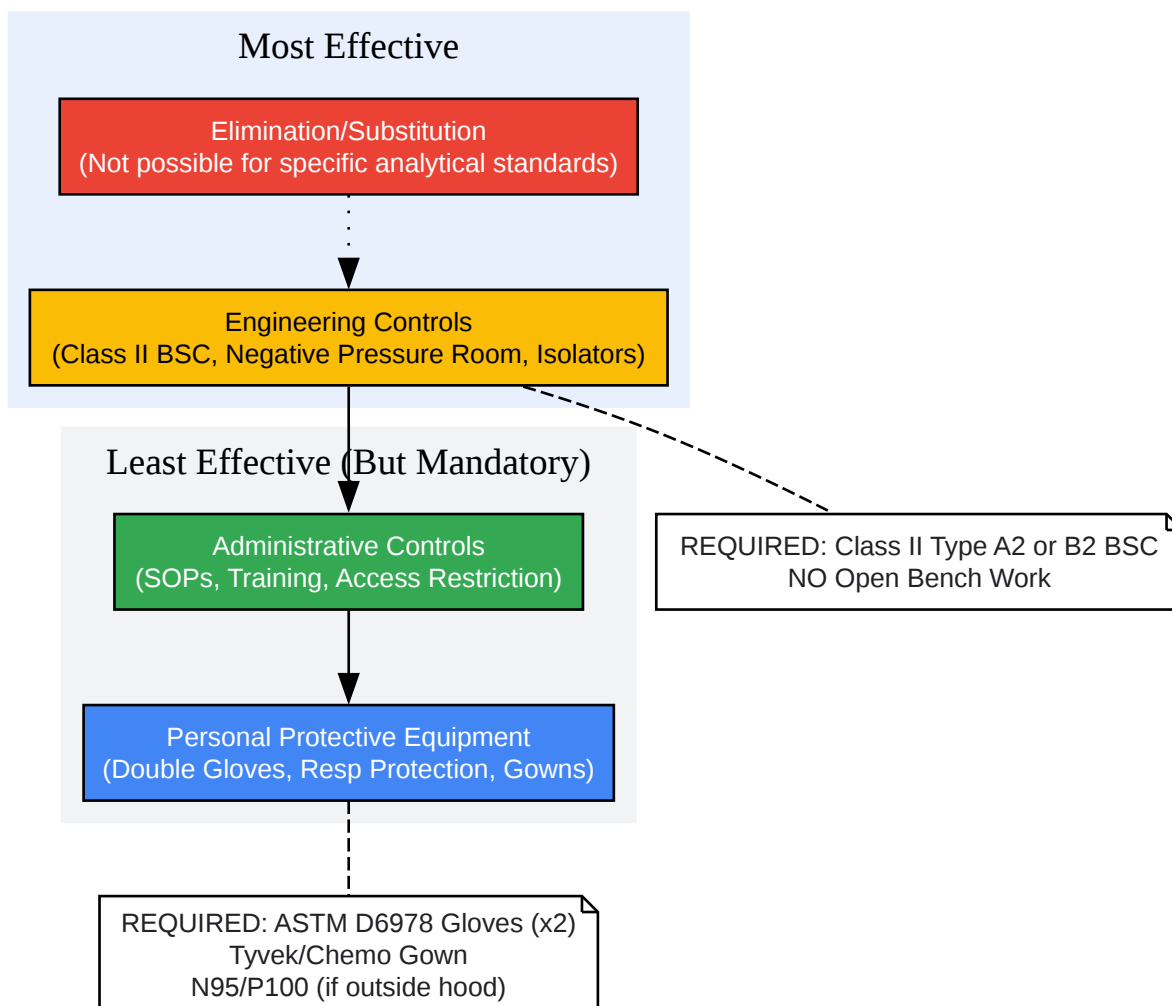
Most Effective

Elimination/Substitution
(Not possible for specific analytical standards)

Engineering Controls
(Class II BSC, Negative Pressure Room, Isolators)

Least Effective (But Mandatory)

Administrative Controls
(SOPs, Training, Access Restriction)

Personal Protective Equipment
(Double Gloves, Resp Protection, Gowns)

REQUIRED: Class II Type A2 or B2 BSC
NO Open Bench Work

REQUIRED: ASTM D6978 Gloves (x2)
Tyvek/Chemo Gown
N95/P100 (if outside hood)